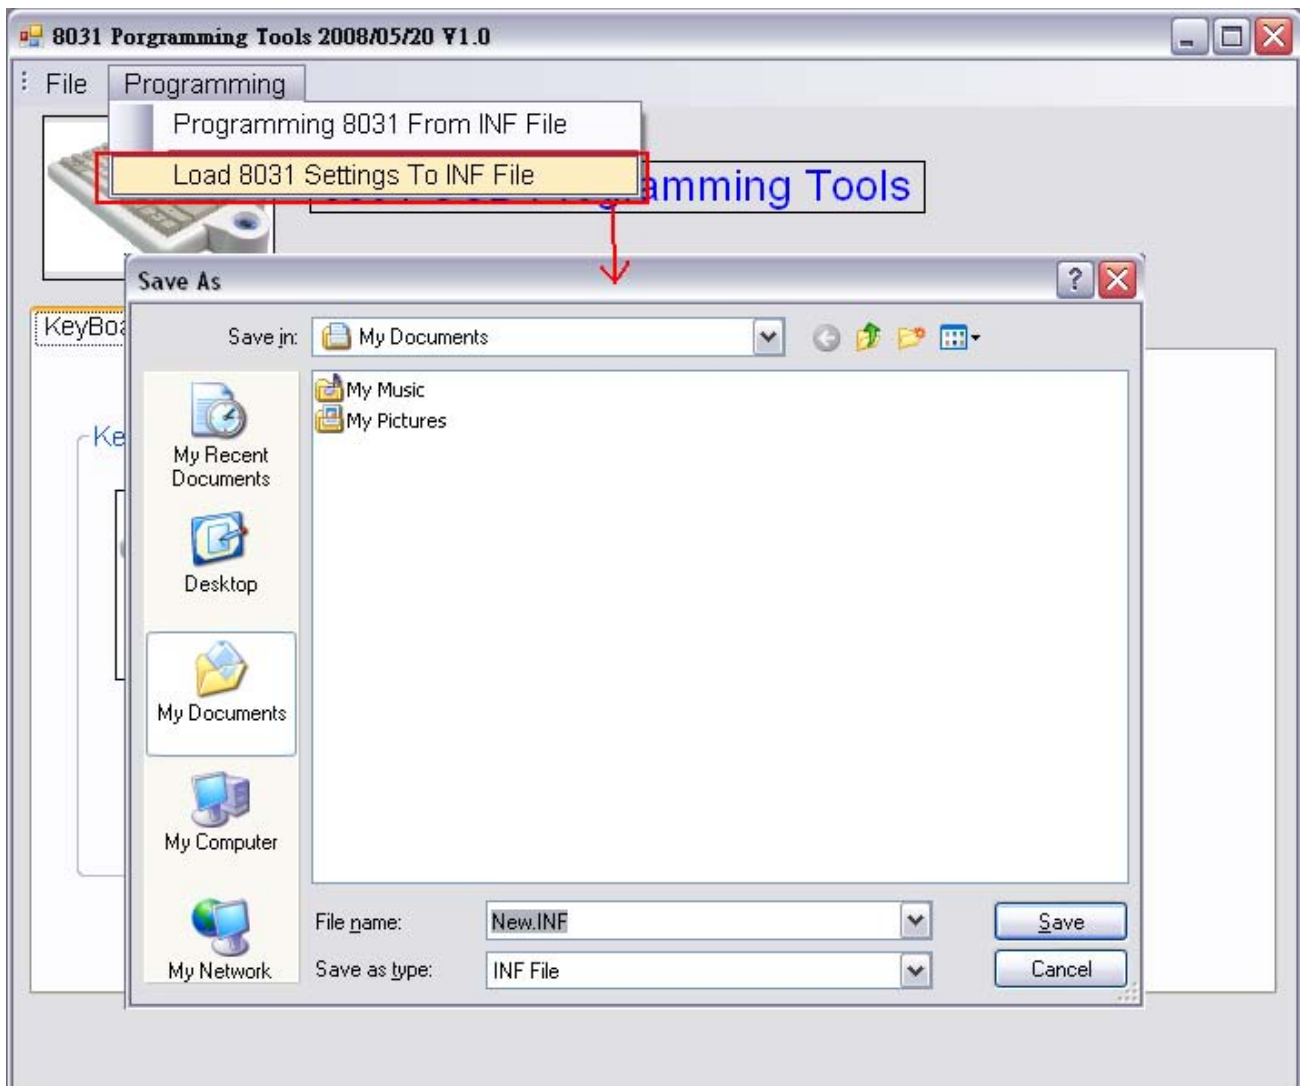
8031 Porgramming Tools 2008/05/20 V1.0

File Programming

Programming 8031 From INF File

Load 8031 Settings To INF File

amming Tools

KeyBoa

Ke

Save As

Save in: My Documents

My Music

My Pictures

My Recent Documents

Desktop

My Documents

My Computer

My Network

File name: New.INF

Save as type: INF File

Save

Cancel